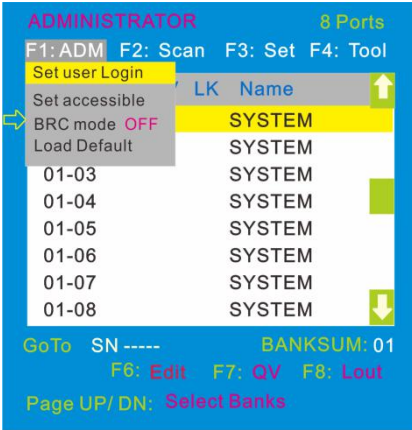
ADMINISTRATOR 8 Ports

F1: ADM F2: Scan F3: Set F4: Tool

Set user Login

Set accessible

BRC mode OFF

Load Default

LK Name

SYSTEM

SYSTEM

| | |
|---|---|
| 01-03 | SYSTEM |
| 01-04 | SYSTEM |
| 01-05 | SYSTEM |
| 01-06 | SYSTEM |
| 01-07 | SYSTEM |
| 01-08 | SYSTEM |

GoTo SN ----- BANKSUM: 01

F6: Edit F7: QV F8: Lout

Page UP/ DN: Select Banks